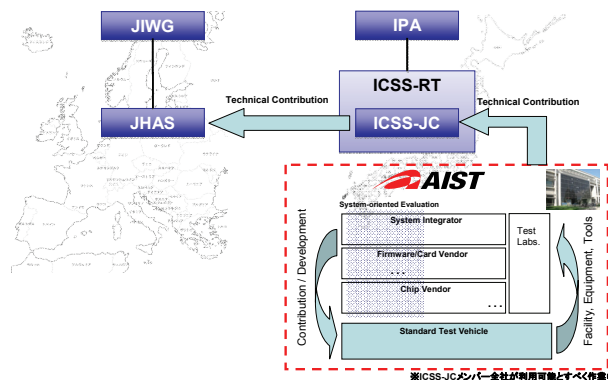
JIWG

IPA

ICSS-RT

Technical Contribution

Technical Contribution

JHAS

ICSS-JC

AIST

System-oriented Evaluation

System Integrator

Firmware/Card Vendor

...

Chip Vendor

...

Test Labs.

Contribution / Development

Facility, Equipment, Tools

Standard Test Vehicle

※ICSS-JCメンバー全社が利用可能とすべく作業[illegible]